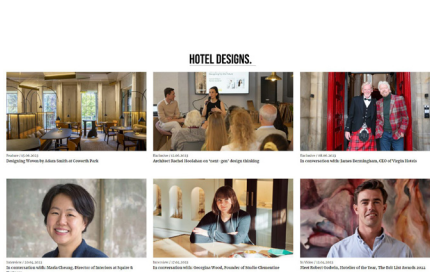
HOTEL DESIGNS.

Feature | 05.09.2023
Designing Woven by Adam Smith at Coworth Park

Exclusive | 21.08.2023
Architect Rachel Houlahan on 'zero-gen' design thinking

Exclusive | 08.08.2023
In conversation with James Bermingham, CEO of Virgin Hotels

Exclusive | 10.09.2023
In conversation with Maria Cheung, Director of Interiors at Squire &

Interview | 17.04.2023
In conversation with: Georgina Wood, Founder of Studio Clementine

In Video | 17.05.2023
Chef Robert Ortiz, Hotelier of the Year, The Hot List Awards 2023